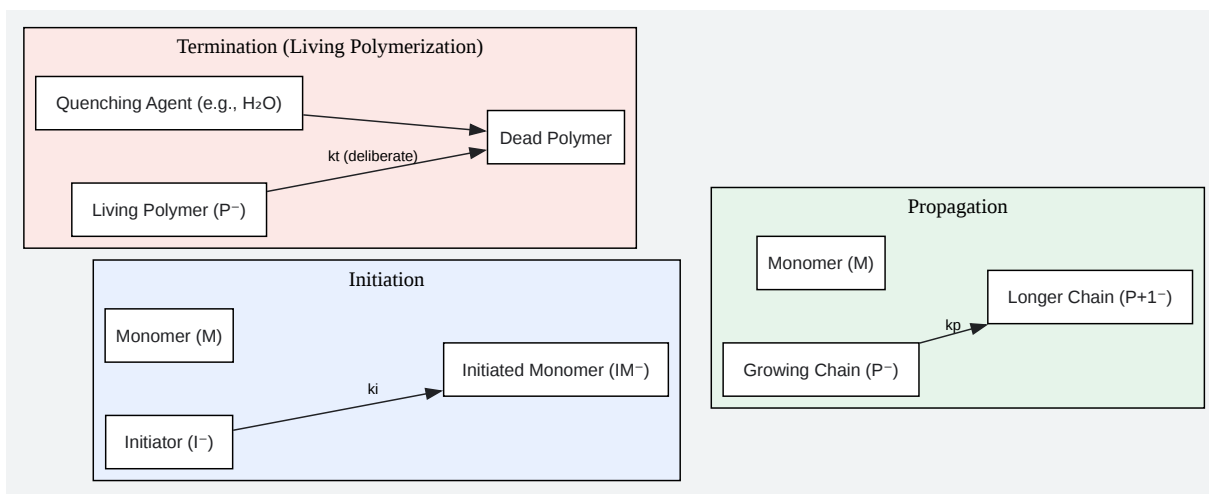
Termination (Living Polymerization)

Quenching Agent (e.g., H₂O)

Dead Polymer

kt (deliberate)

Living Polymer (P⁻)

Initiation

Monomer (M)

ki

Initiated Monomer (IM⁻)

Initiator (I⁻)

Propagation

Monomer (M)

Longer Chain (P+1⁻)

kp

Growing Chain (P⁻)